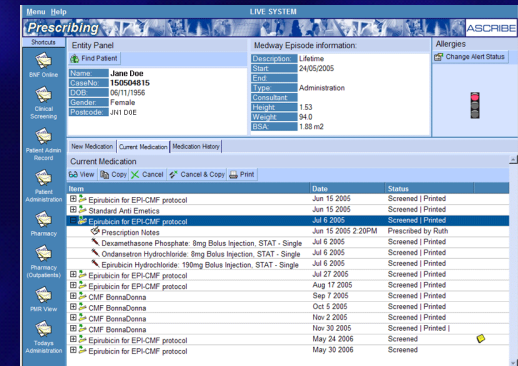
Menu Help
LIVE SYSTEM
Prescribing
ASCRIBE
Shortcuts
BNF Online
Clinical Screening
Patient Admin Record
Patient Administration
Pharmacy
Pharmacy (Outpatients)
PMR View
Todays Administration

Entity Panel
Find Patient
| | |
|---|---|
| Name: | Jane Doe |
| CaseNo: | 150504815 |
| DOB: | 06/11/1956 |
| Gender: | Female |
| Postcode: | JN1 D0E |

Medway Episode information:
| | |
|---|---|
| Description: | Lifetime |
| Start: | 24/05/2005 |
| End: | |
| Type: | Administration |
| Consultant: | |
| Height: | 1.53 |
| Weight: | 94.0 |
| BSA: | 1.88 m2 |

Allergies
Change Alert Status

New Medication | Current Medication | Medication History

Current Medication
View | Copy | Cancel | Cancel & Copy | Print

| Item | Date | Status |
|---|---|---|
| Epirubicin for EPI-CMF protocol | Jun 15 2005 | Screened \| Printed |
| Standard Anti Emetics | Jun 15 2005 | Screened \| Printed |
| Epirubicin for EPI-CMF protocol | Jul 6 2005 | Screened \| Printed |
| Prescription Notes | Jun 15 2005 2:20PM | Prescribed by Ruth |
| Dexamethasone Phosphate: 8mg Bolus Injection, STAT - Single | Jul 6 2005 | Screened \| Printed |
| Ondansetron Hydrochloride: 8mg Bolus Injection, STAT - Single | Jul 6 2005 | Screened \| Printed |
| Epirubicin Hydrochloride: 190mg Bolus Injection, STAT - Single | Jul 6 2005 | Screened \| Printed |
| Epirubicin for EPI-CMF protocol | Jul 27 2005 | Screened \| Printed |
| Epirubicin for EPI-CMF protocol | Aug 17 2005 | Screened \| Printed |
| CMF BonnaDonna | Sep 7 2005 | Screened \| Printed |
| CMF BonnaDonna | Oct 5 2005 | Screened \| Printed |
| CMF BonnaDonna | Nov 2 2005 | Screened \| Printed |
| CMF BonnaDonna | Nov 30 2005 | Screened \| Printed \| |
| Epirubicin for EPI-CMF protocol | May 24 2006 | Screened |
| Epirubicin for EPI-CMF protocol | May 30 2006 | Screened |